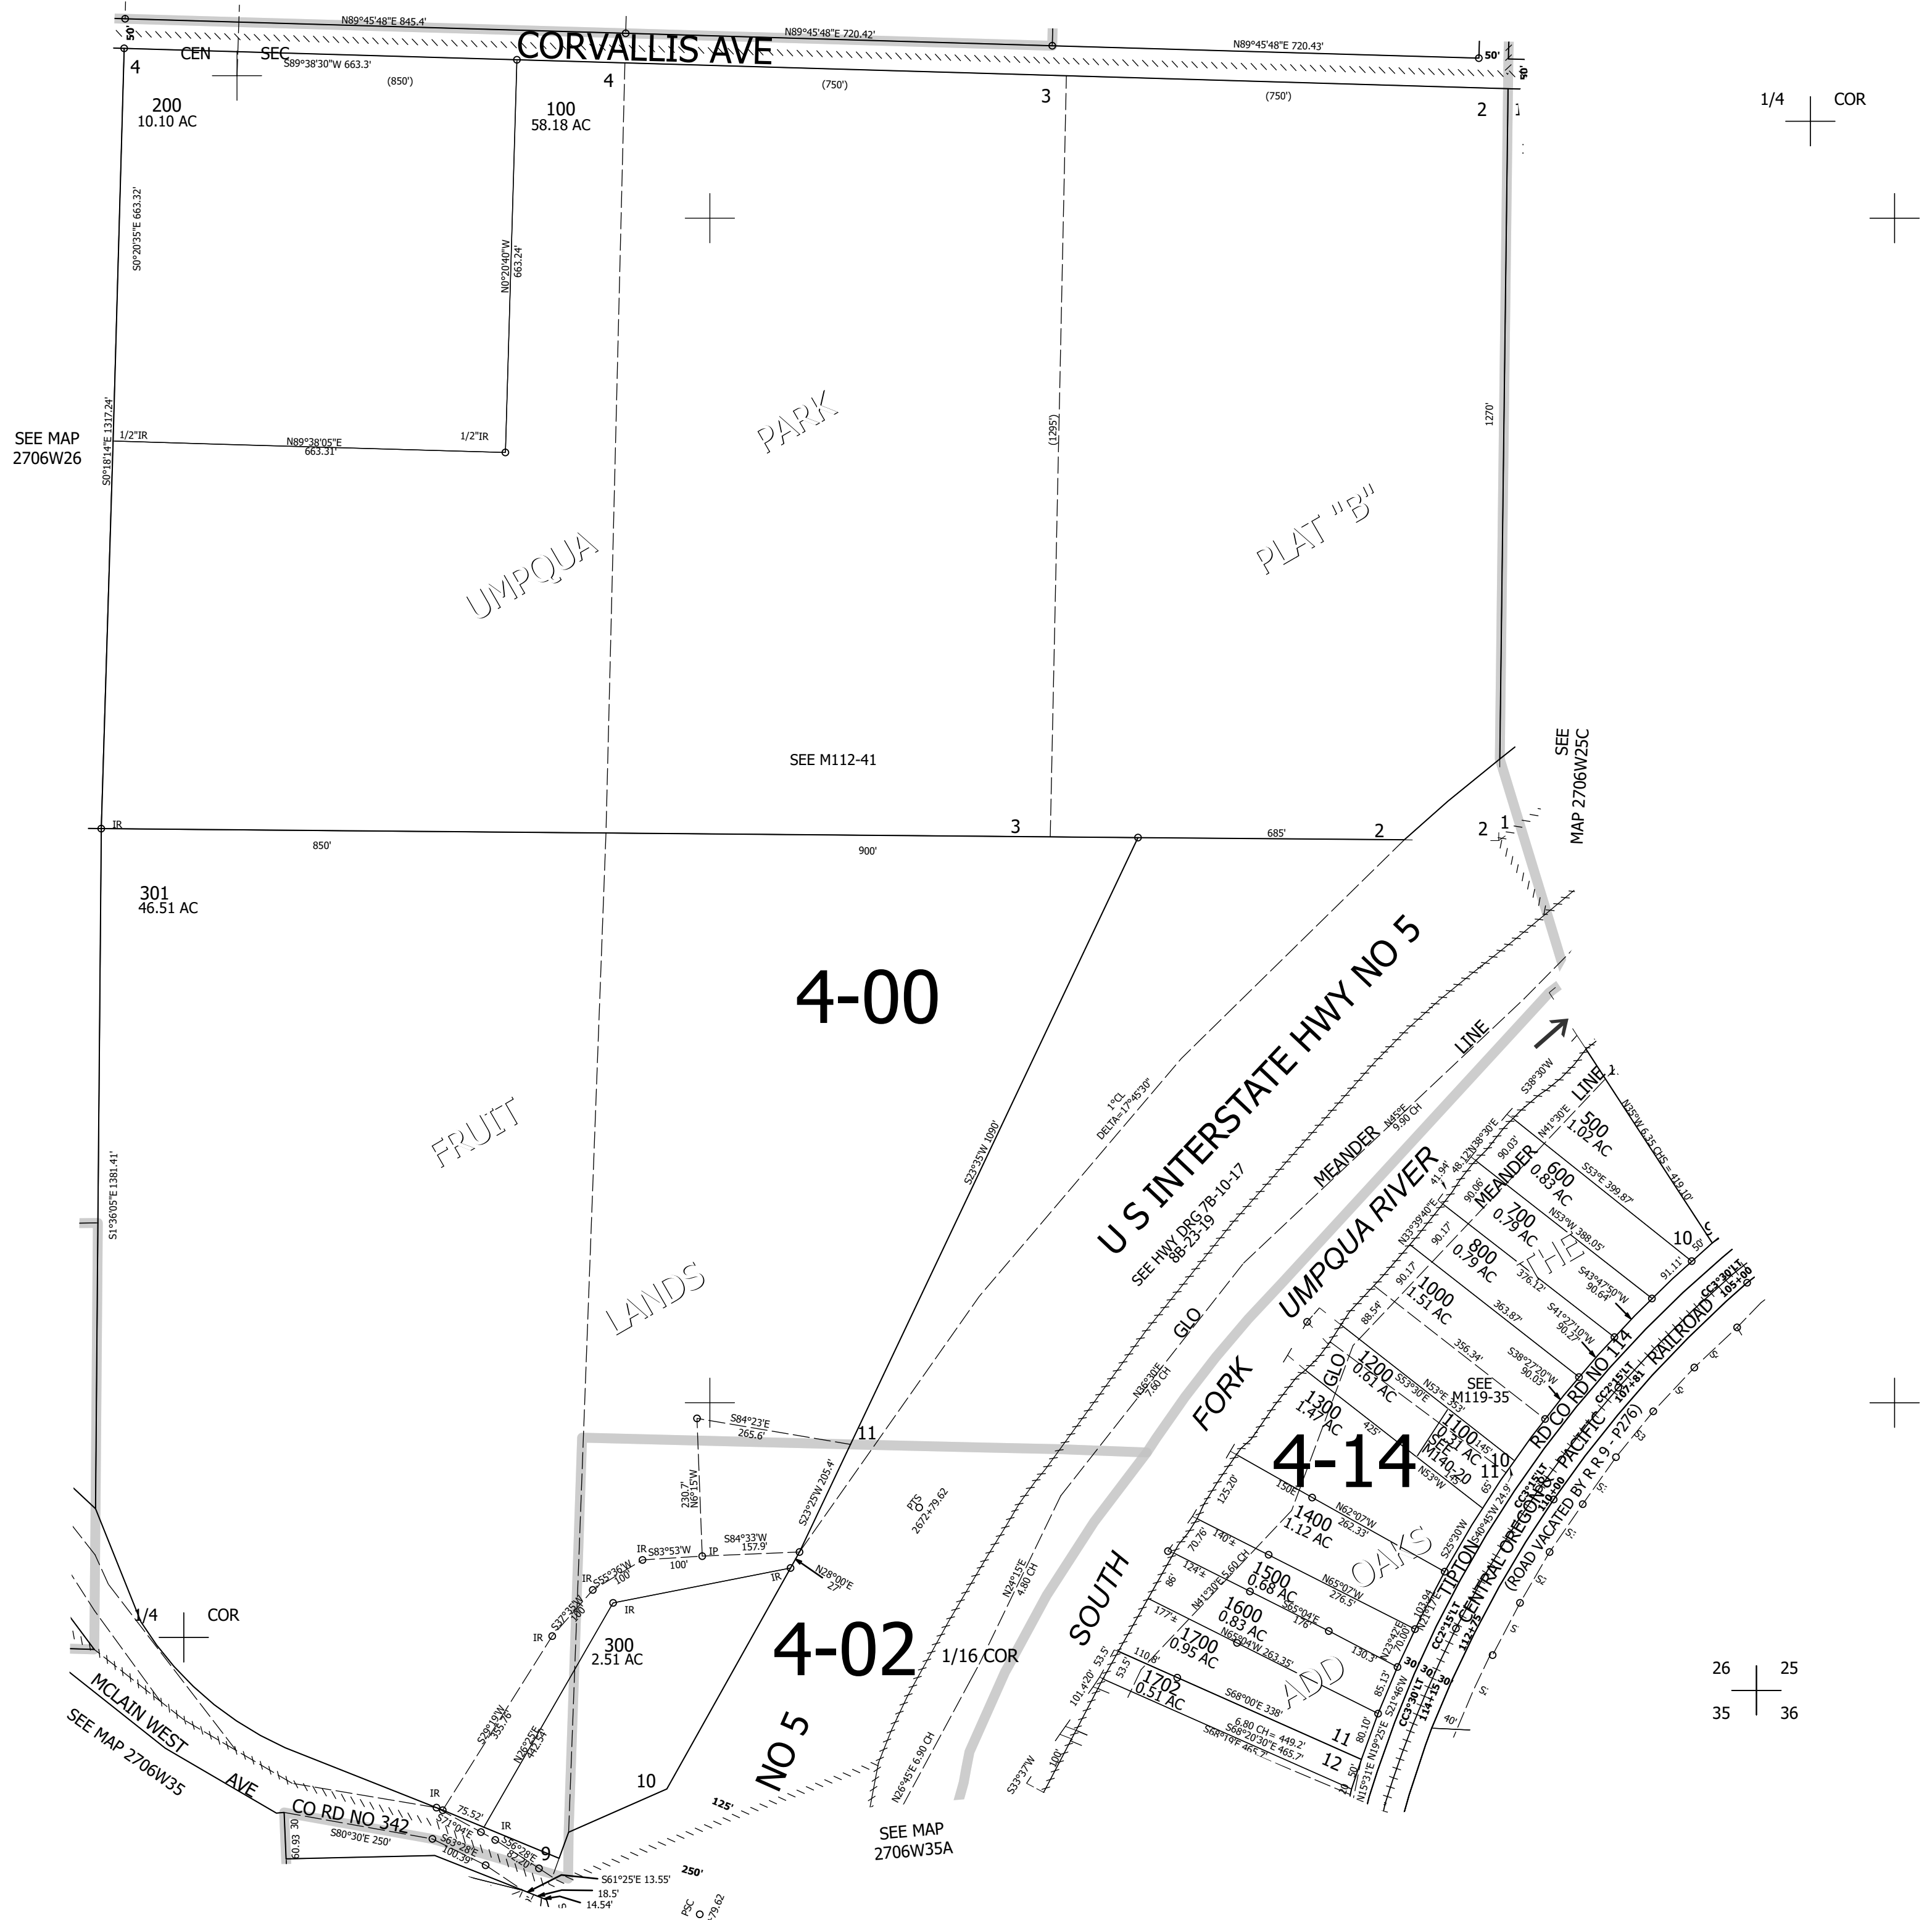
N89°45'48"E 845.4'
N89°45'48"E 720.42'
N89°45'48"E 720.43'
50
CEN SEC
CORVALLIS AVE
50'
50
4
S89°38'30"W 663.3'
(850')
4
(750')
3
(750')
2
1/4 COR
200
10.10 AC
100
58.18 AC
S0°20'35"E 663.32'
N0°20'40"W 663.24'
SEE MAP 2706W26
1/2"IR
N89°38'05"E 663.31'
1/2"IR
S0°18'14"E 1317.24'
PARK
(1295')
1270'
UMPQUA
PLAT "B"
SEE M112-41
SEE MAP 2706W25C
IR
3
685'
2
2
1
850'
900'
301
46.51 AC
4-00
U S INTERSTATE HWY NO 5
SEE HWY DRG 7B-10-17 88-23-19
1°CL DELTA=17°45'30"
LINE
MEANDER
N45°E 9.90 CH
S23°35'W 1090'
FRUIT
S1°36'05"E 1381.41'
LANDS
GLO
UMPQUA RIVER
FORK
SOUTH
GLO
MEANDER
LINE
S38°30'W
N41°30'E
N35°W 6.35 CHS = 419.10'
500
1.02 AC
600
0.83 AC
700
0.79 AC
800
0.79 AC
1000
1.51 AC
1200
0.61 AC
1300
1.47 AC
1100
1400
1.12 AC
1500
0.68 AC
1600
0.83 AC
1700
0.95 AC
1702
0.51 AC
4-14
SEE M119-35
N36°30'E 7.60 CH
S84°23'E 265.6'
11
230.7' N6°15'W
S84°33'W 157.9'
S83°53'W 100'
IP
IR
S23°25'W 205.4'
N28°00'E 27'
IR
S55°35'W 100'
IR
S37°35'W
IR
300
2.51 AC
4-02
1/16 COR
1/4 COR
MCLAIN WEST AVE
SEE MAP 2706W35
CO RD NO 342
S80°30'E 250'
S29°19'W 355.76'
N26°25'E 442.54'
IR
75.52'
IR
S56°28'E 82.20'
S63°28'E 100.39'
9
10
NO 5
125'
250'
S61°25'E 13.55'
18.5'
14.54'
PSC 79.62
PTS 2672+79.62
N24°15'E 4.80 CH
N26°45'E 6.90 CH
SEE MAP 2706W35A
S33°37'W
ADD OAKS
TIPTON
CENTRAL OREGON & PACIFIC RAILROAD
(ROAD VACATED BY R R 9 - P276)
RD CO RD NO 114
10
11
11
12
26 25
35 36
S68°00'E 338'
6.80 CH = 449.2'
S68°20'30"E 465.7'
N62°07'W 262.33'
N65°02'W 276.5'
N65°04'W 263.35'
S53°E 399.87'
N53°W 388.05'
S43°47'50"W 90.64'
S41°27'10"W 90.27'
S38°27'20"W 90.03'
N53°E 353'
363.87'
376.12'
356.34'
425'
150E
145'
65'
S40°45'W 24.9'
S25°30'W
N23°42'E
S21°46'W
N19°25'E
N15°31'E
101.4'20'
53.5'
110.8'
177'±
124'±
140'±
125.20'
70.76'
86'
100'
40'
91.11'